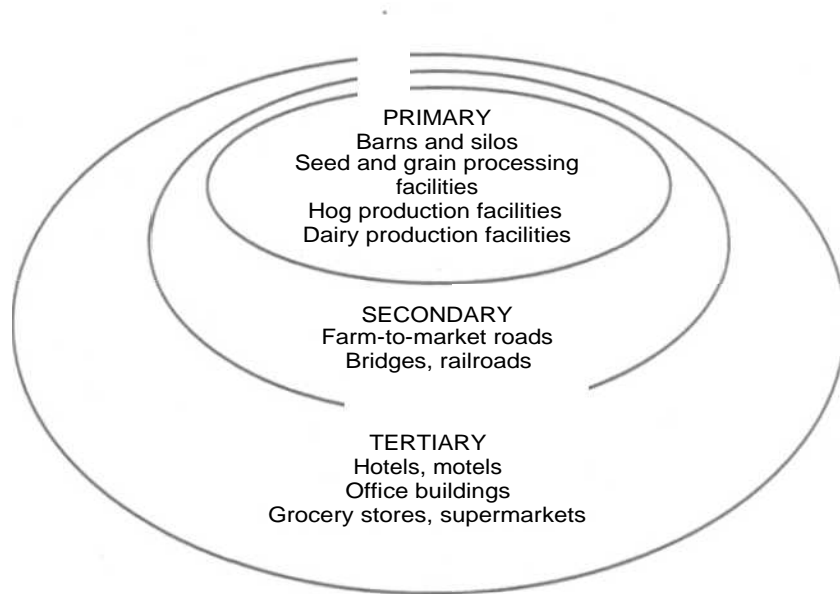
PRIMARY
Barns and silos
Seed and grain processing facilities
Hog production facilities
Dairy production facilities

SECONDARY
Farm-to-market roads
Bridges, railroads

TERTIARY
Hotels, motels
Office buildings
Grocery stores, supermarkets